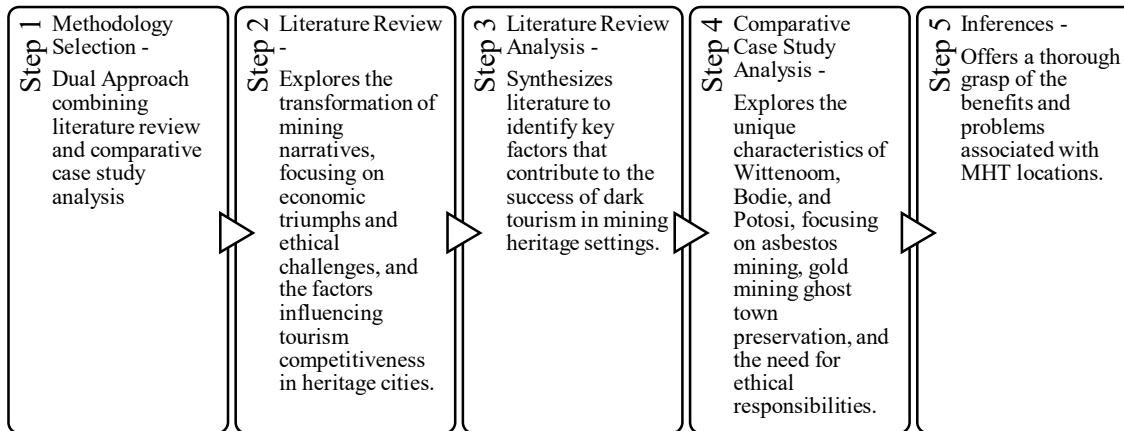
Step 1 Methodology Selection -

Dual Approach combining literature review and comparative case study analysis

Step 2 Literature Review -

Explores the transformation of mining narratives, focusing on economic triumphs and ethical challenges, and the factors influencing tourism competitiveness in heritage cities.

Step 3 Literature Review Analysis -

Synthesizes literature to identify key factors that contribute to the success of dark tourism in mining heritage settings.

Step 4 Comparative Case Study Analysis -

Explores the unique characteristics of Wittenoom, Bodie, and Potosi, focusing on asbestos mining, gold mining ghost town preservation, and the need for ethical responsibilities.

Step 5 Inferences -

Offers a thorough grasp of the benefits and problems associated with MHT locations.